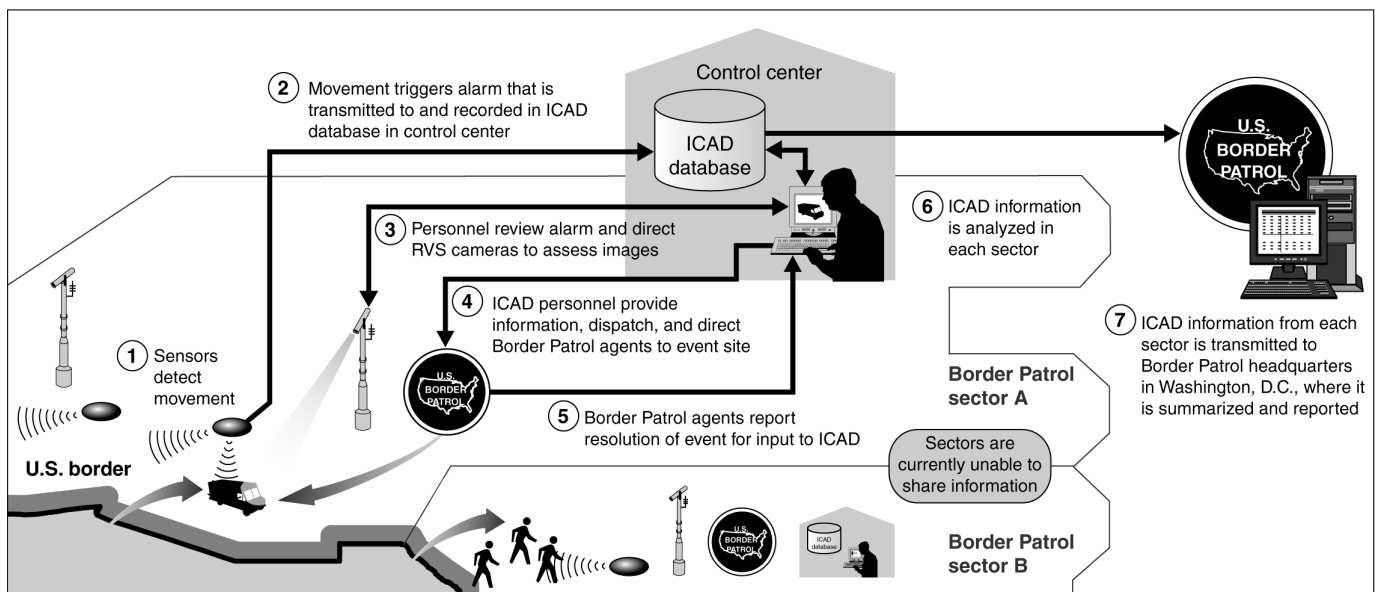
Control center

ICAD database

2 Movement triggers alarm that is transmitted to and recorded in ICAD database in control center

U.S. BORDER PATROL

3 Personnel review alarm and direct RVS cameras to assess images

6 ICAD information is analyzed in each sector

4 ICAD personnel provide information, dispatch, and direct Border Patrol agents to event site

7 ICAD information from each sector is transmitted to Border Patrol headquarters in Washington, D.C., where it is summarized and reported

1 Sensors detect movement

U.S. BORDER PATROL

Border Patrol sector A

5 Border Patrol agents report resolution of event for input to ICAD

Sectors are currently unable to share information

U.S. border

U.S. BORDER PATROL

ICAD database

Border Patrol sector B